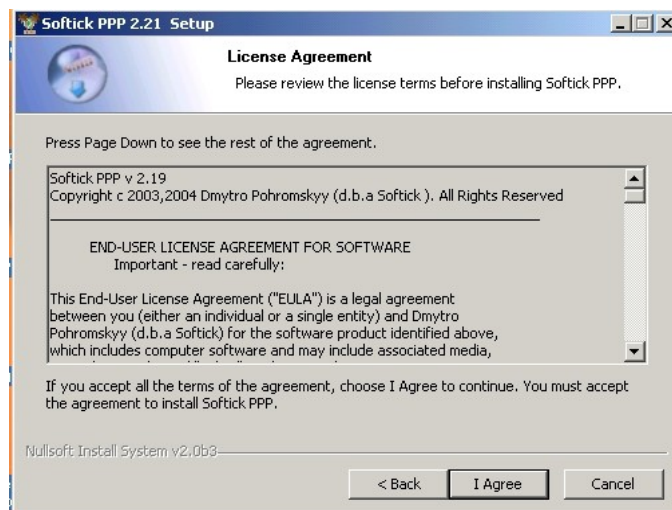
Softick PPP 2.21 Setup

License Agreement

Please review the license terms before installing Softick PPP.

Press Page Down to see the rest of the agreement.

Softick PPP v 2.19
Copyright c 2003,2004 Dmytro Pohromskyy (d.b.a Softick ). All Rights Reserved

END-USER LICENSE AGREEMENT FOR SOFTWARE
Important - read carefully:

This End-User License Agreement ("EULA") is a legal agreement between you (either an individual or a single entity) and Dmytro Pohromskyy (d.b.a Softick) for the software product identified above, which includes computer software and may include associated media, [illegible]

If you accept all the terms of the agreement, choose I Agree to continue. You must accept the agreement to install Softick PPP.

Nullsoft Install System v2.0b3

< Back

I Agree

Cancel